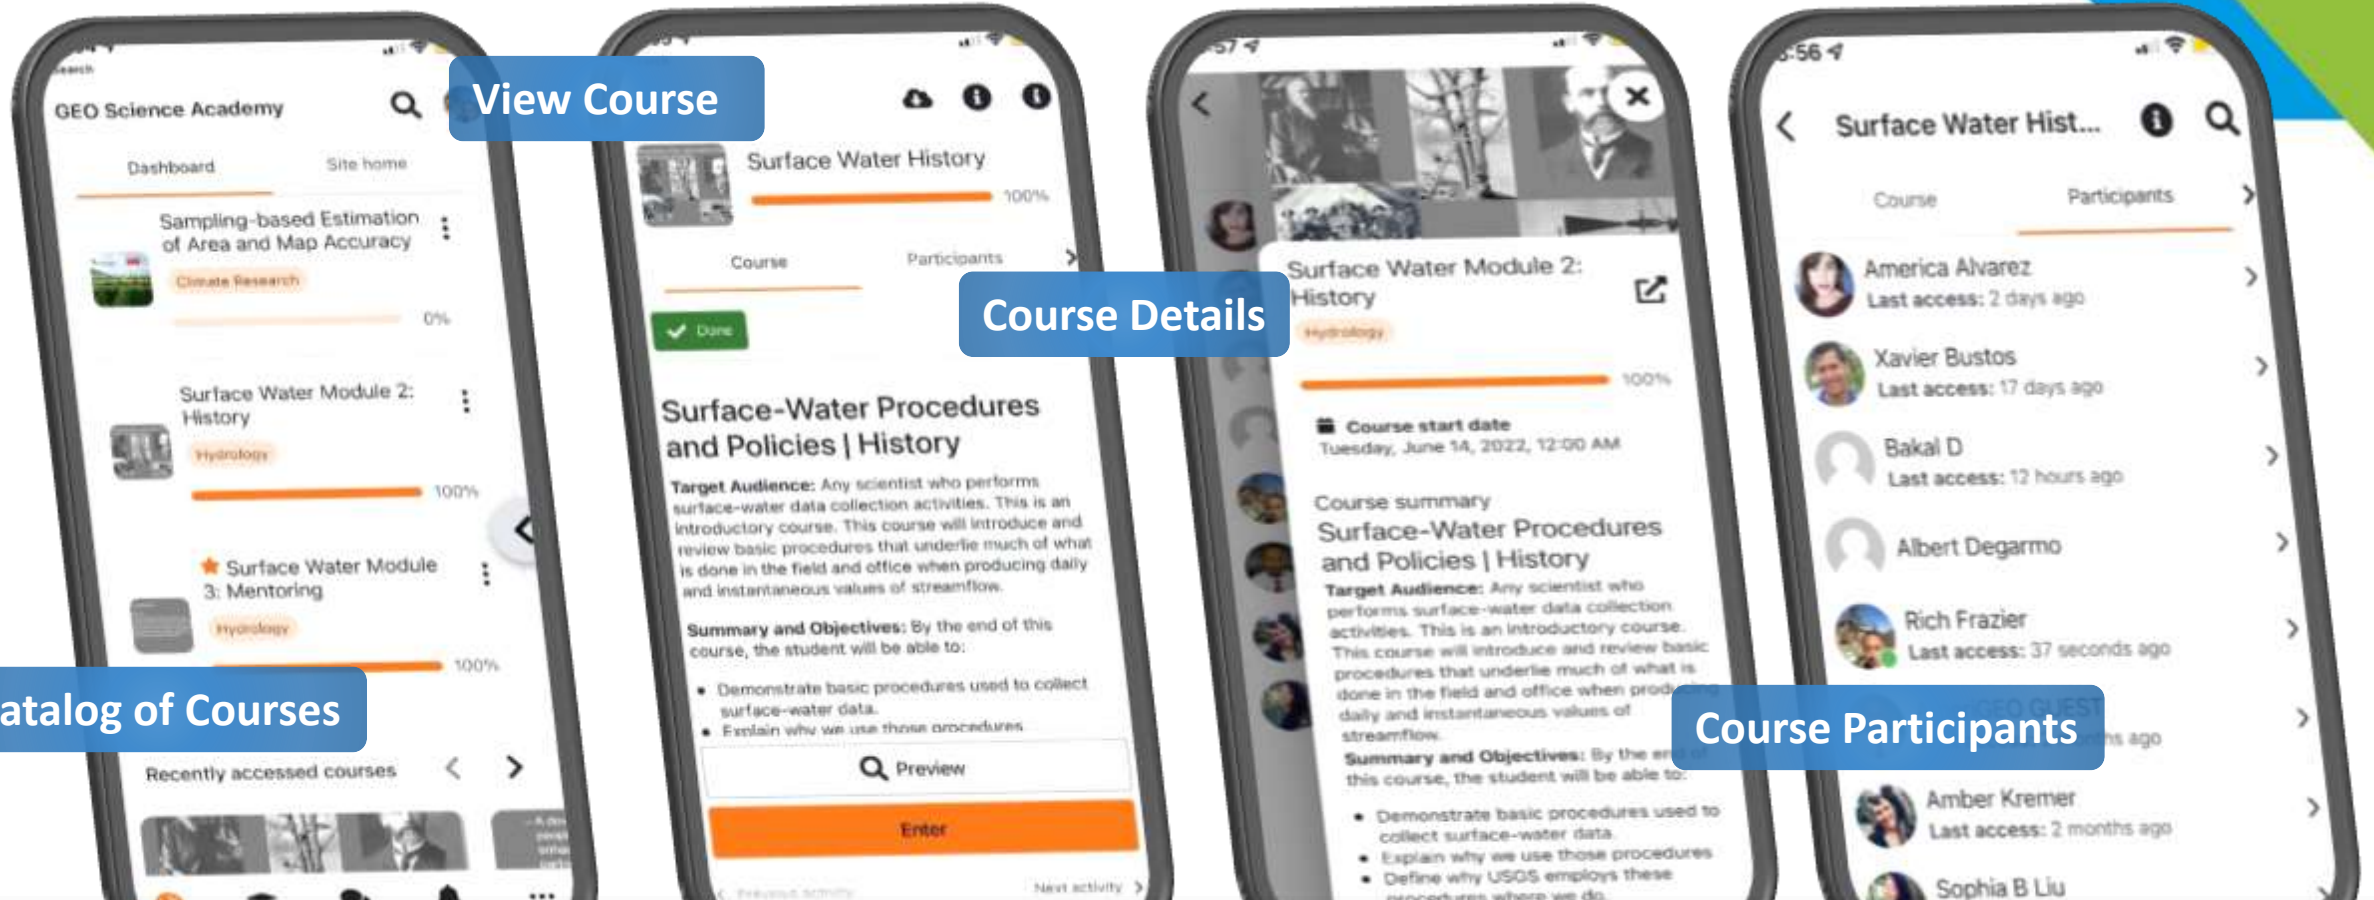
View Course

Course Details

atalog of Courses

Course Participants

GEO Science Academy

Dashboard

Site home

Sampling-based Estimation of Area and Map Accuracy

Climate Research

0%

Surface Water Module 2: History

Hydrology

100%

Surface Water Module 3: Mentoring

Hydrology

100%

Recently accessed courses

Surface Water History

100%

Course

Participants

Done

Surface-Water Procedures and Policies | History

Target Audience: Any scientist who performs surface-water data collection activities. This is an introductory course. This course will introduce and review basic procedures that underlie much of what is done in the field and office when producing daily and instantaneous values of streamflow.

Summary and Objectives: By the end of this course, the student will be able to:

• Demonstrate basic procedures used to collect surface-water data.

• Explain why we use those procedures

Preview

Enter

Previous activity

Next activity

Surface Water Module 2: History

Hydrology

100%

Course start date

Tuesday, June 14, 2022, 12:00 AM

Course summary

Surface-Water Procedures and Policies | History

Target Audience: Any scientist who performs surface-water data collection activities. This is an introductory course. This course will introduce and review basic procedures that underlie much of what is done in the field and office when prod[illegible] daily and instantaneous values of streamflow.

Summary and Objectives: By the en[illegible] of this course, the student will be able to:

• Demonstrate basic procedures used to collect surface-water data.

• Explain why we use those procedures

• Define why USGS employs these

Surface Water Hist...

Course

Participants

America Alvarez
Last access: 2 days ago

Xavier Bustos
Last access: 17 days ago

Bakal D
Last access: 12 hours ago

Albert Degarmo

Rich Frazier
Last access: 37 seconds ago

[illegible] ago

Amber Kremer
Last access: 2 months ago

Sophia B Liu